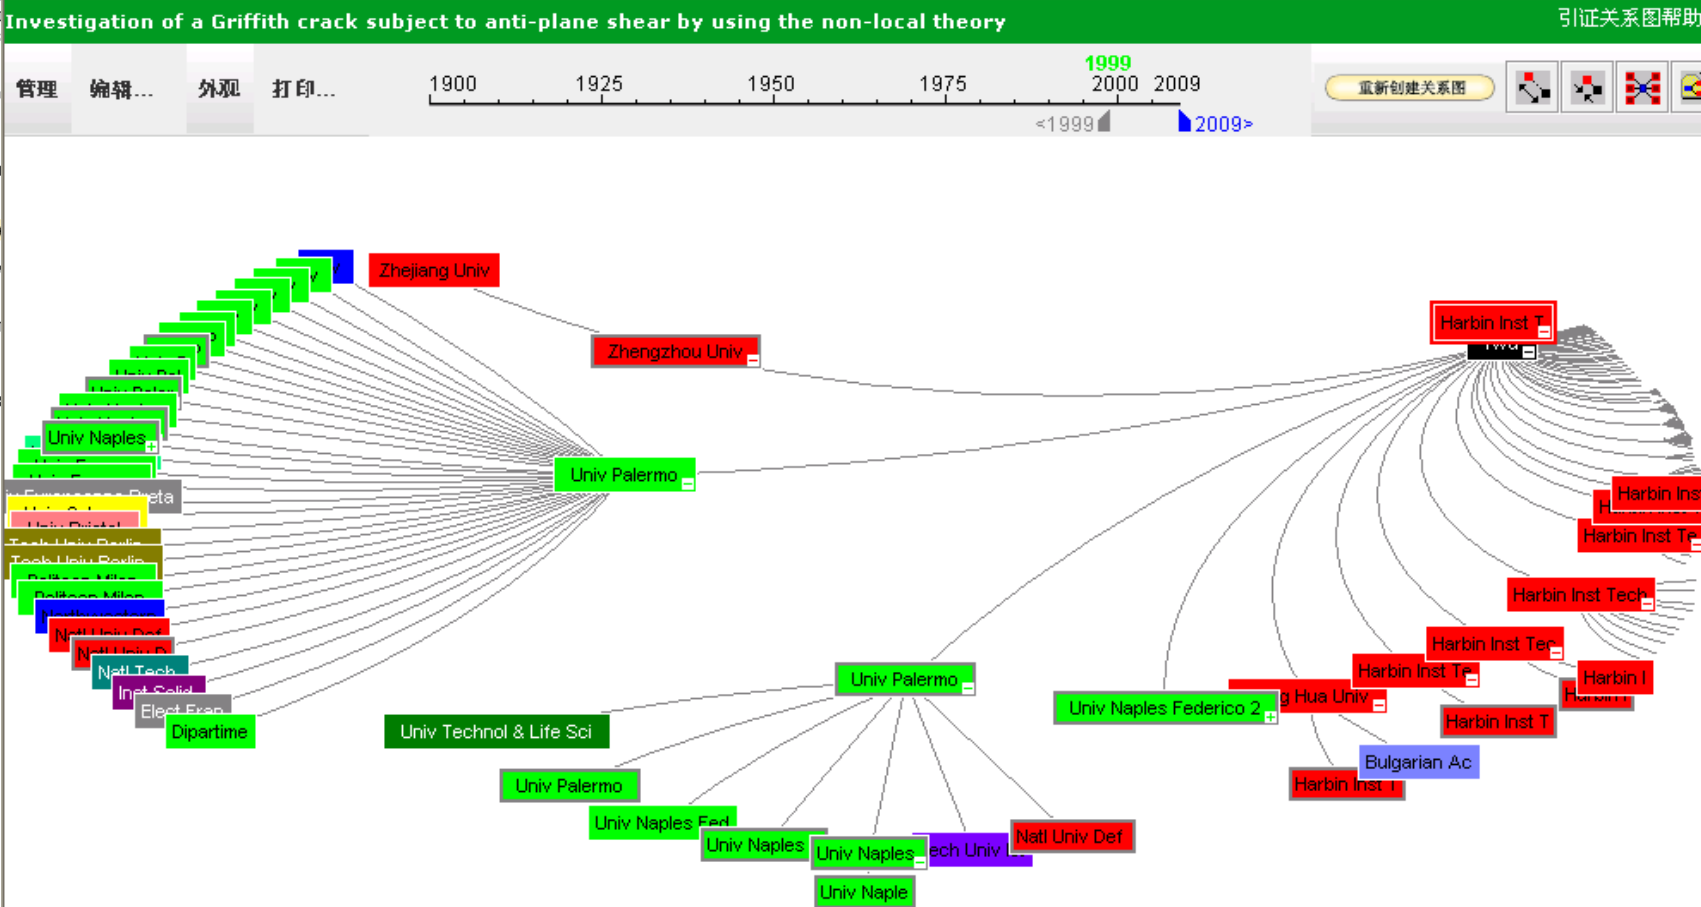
Investigation of a Griffith crack subject to anti-plane shear by using the non-local theory

引证关系图帮助

管理 编辑... 外观 打印...

1900 1925 1950 1975 1999 2000 2009

<1999 2009>

重新创建关系图

Zhejiang Univ

Zhengzhou Univ

Harbin Inst T

Univ Naples

Univ Palermo

Harbin Ins

Harbin Inst Te

Harbin Inst Tech

Harbin Inst Tec

Harbin Inst Te

Harbin I

Hua Univ

Harbin Inst T

Harbin

Univ Naples Federico 2

Bulgarian Ac

Harbin Inst T

Tech Univ Berlin

Politecn Milan

Politecn Milan

Northwestern

Natl Univ Def

Natl Univ D

Natl Tech

Inst Solid

Elect Fran

Dipartime

Univ Palermo

Univ Technol & Life Sci

Univ Palermo

Univ Naples Fed

Univ Naples

Univ Naples

ech Univ

Natl Univ Def

Univ Naple